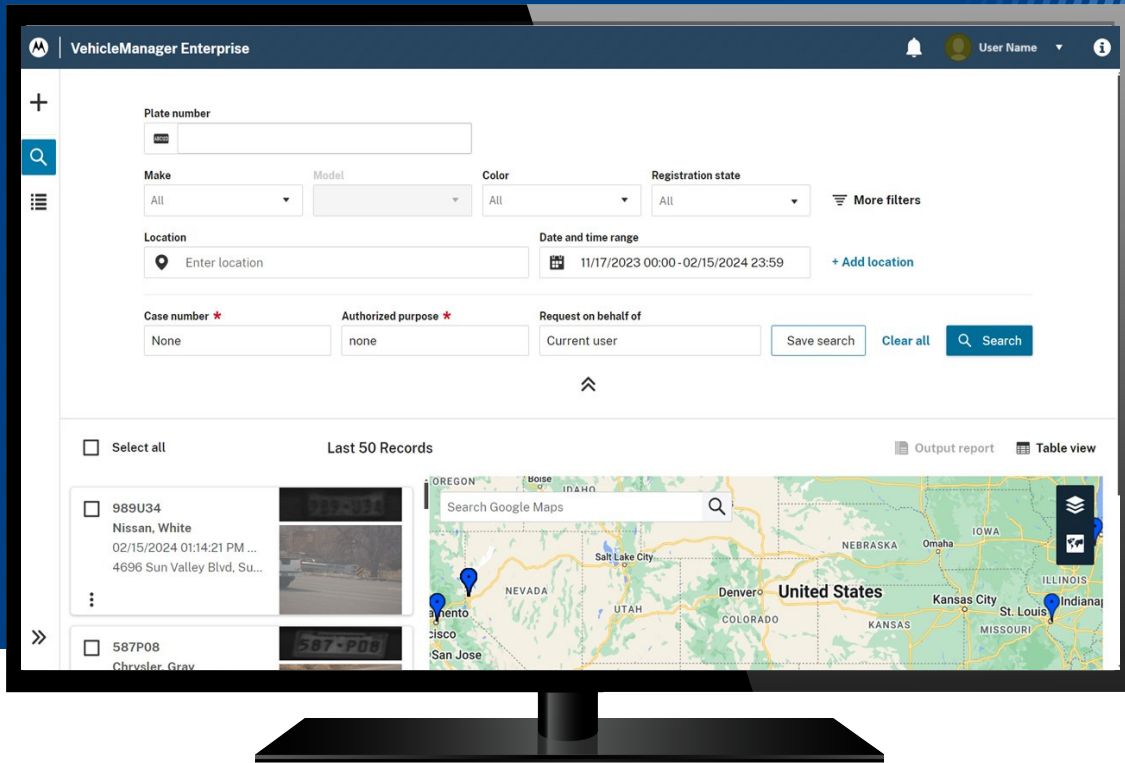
VehicleManager Enterprise

User Name

Plate number

Make
All

Model

Color
All

Registration state
All

More filters

Location
Enter location

Date and time range
11/17/2023 00:00 - 02/15/2024 23:59

+ Add location

Case number *
None

Authorized purpose *
none

Request on behalf of
Current user

Save search

Clear all

Search

Select all

Last 50 Records

Output report

Table view

989U34
Nissan, White
02/15/2024 01:14:21 PM ...
4696 Sun Valley Blvd, Su...

587P08
Chrysler, Gray

Search Google Maps

OREGON
Boise
IOWA
NEBRASKA
Omaha
Salt Lake City
NEVADA
UTAH
Denver
United States
COLORADO
ILLINOIS
Kansas City
St. Louis
Indianap
KANSAS
MISSOURI
amento
cisco
San Jose